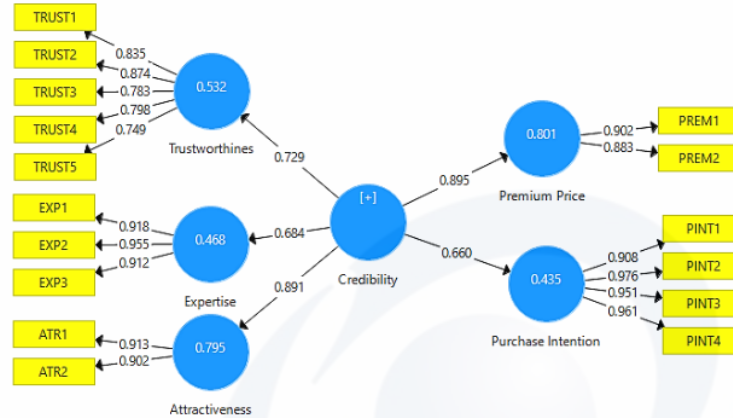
TRUST1
TRUST2
TRUST3
TRUST4
TRUST5
0.835
0.874
0.783
0.798
0.749
0.532
Trustworthines
0.729
EXP1
EXP2
EXP3
0.918
0.955
0.912
0.468
0.684
Expertise
[+]
Credibility
0.891
ATR1
ATR2
0.913
0.902
0.795
Attractiveness
0.895
0.801
Premium Price
0.902
0.883
PREM1
PREM2
0.660
0.435
Purchase Intention
0.908
0.976
0.951
0.961
PINT1
PINT2
PINT3
PINT4